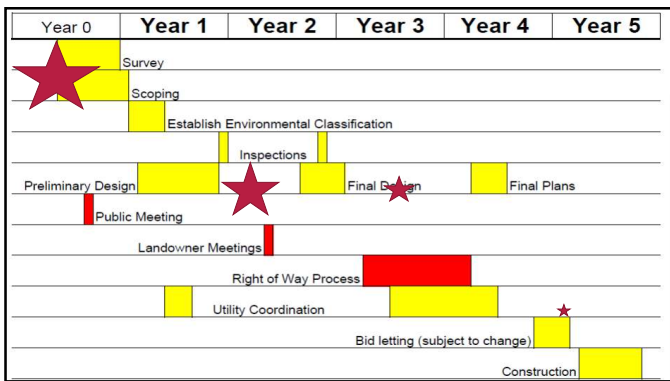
| Year 0 | Year 1 | Year 2 | Year 3 | Year 4 | Year 5 |
|---|---|---|---|---|---|

Survey

Scoping

Establish Environmental Classification

Inspections

Preliminary Design

Final Design

Final Plans

Public Meeting

Landowner Meetings

Right of Way Process

Utility Coordination

Bid letting (subject to change)

Construction